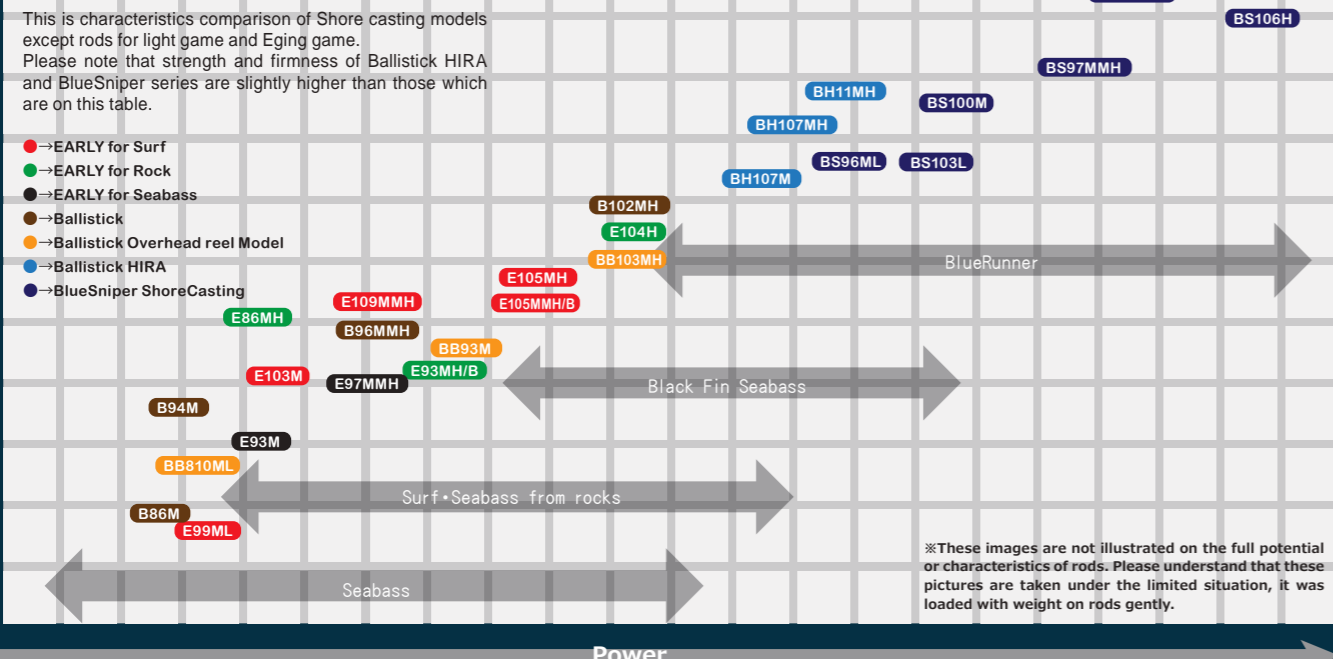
This is characteristics comparison of Shore casting models except rods for light game and Eging game.
Please note that strength and firmness of Ballistick HIRA and BlueSniper series are slightly higher than those which are on this table.

●→EARLY for Surf
●→EARLY for Rock
●→EARLY for Seabass
●→Ballistick
●→Ballistick Overhead reel Model
●→Ballistick HIRA
●→BlueSniper ShoreCasting

BS106H
BS97MMH
BH11MH
BS100M
BH107MH
BS96ML
BS103L
BH107M
B102MH
E104H
BB103MH
BlueRunner
E105MH
E109MMH
E105MMH/B
E86MH
B96MMH
BB93M
E93MH/B
E103M
E97MMH
Black Fin Seabass
B94M
E93M
BB810ML
Surf•Seabass from rocks
B86M
E99ML
Seabass

※These images are not illustrated on the full potential or characteristics of rods. Please understand that these pictures are taken under the limited situation, it was loaded with weight on rods gently.

Power